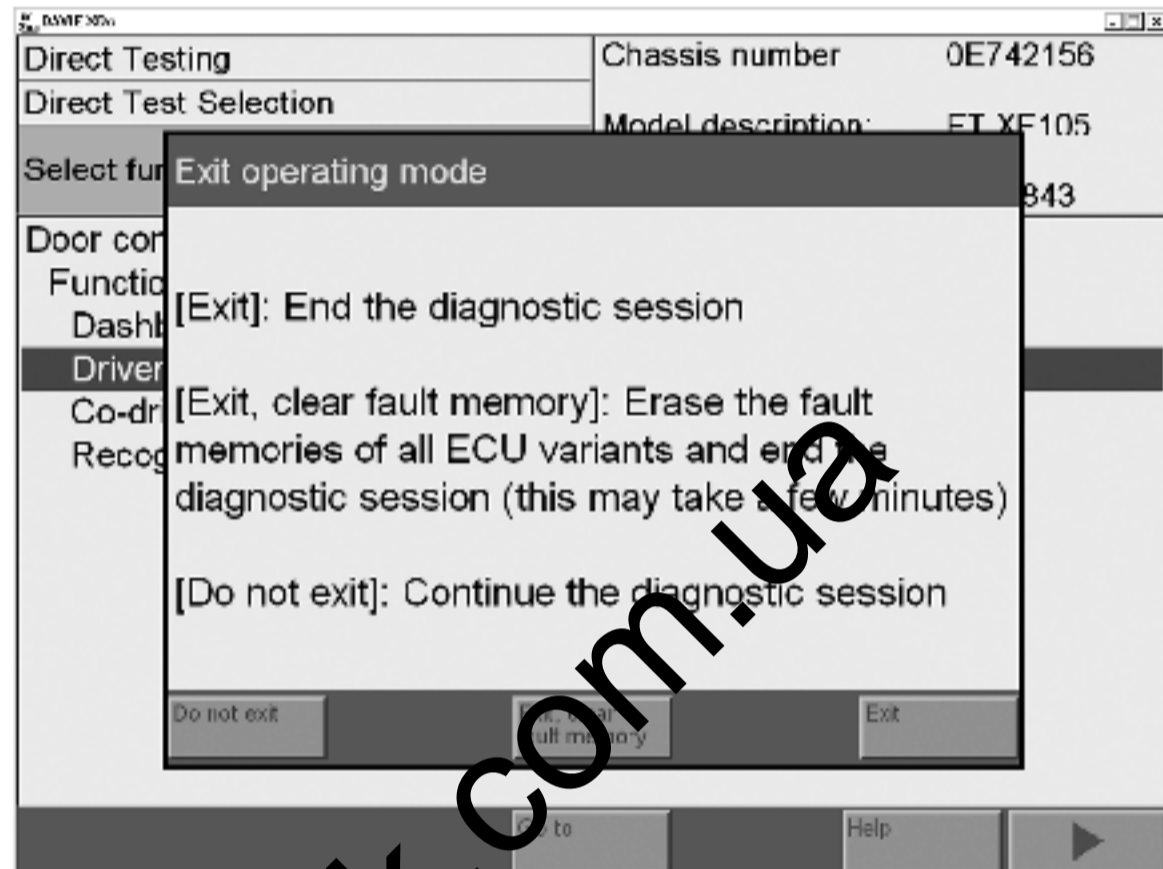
DAVIE XDc

Direct Testing

Direct Test Selection

Chassis number 0E742156

Model description: FT XF105

Select fu

843

Door co

Functi

Dashb

Driver

Co-dr

Recog

Exit operating mode

[Exit]: End the diagnostic session

[Exit, clear fault memory]: Erase the fault memories of all ECU variants and end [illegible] diagnostic session (this may take a fe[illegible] minutes)

[Do not exit]: Continue the diagnostic session

Do not exit

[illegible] clear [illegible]ult memory

Exit

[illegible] to

Help

com.ua